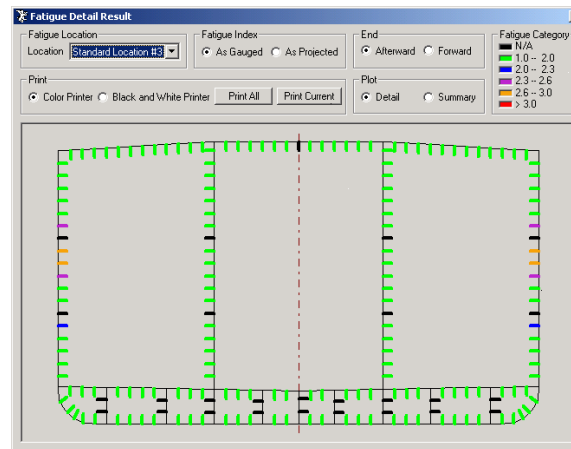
Fatigue Detail Result

Fatigue Location
Location Standard Location #3

Fatigue Index
As Gauged
As Projected

End
Afterward
Forward

Fatigue Category
N/A
1.0 -- 2.0
2.0 -- 2.3
2.3 -- 2.6
2.6 -- 3.0
> 3.0

Print
Color Printer
Black and White Printer
Print All
Print Current

Plot
Detail
Summary